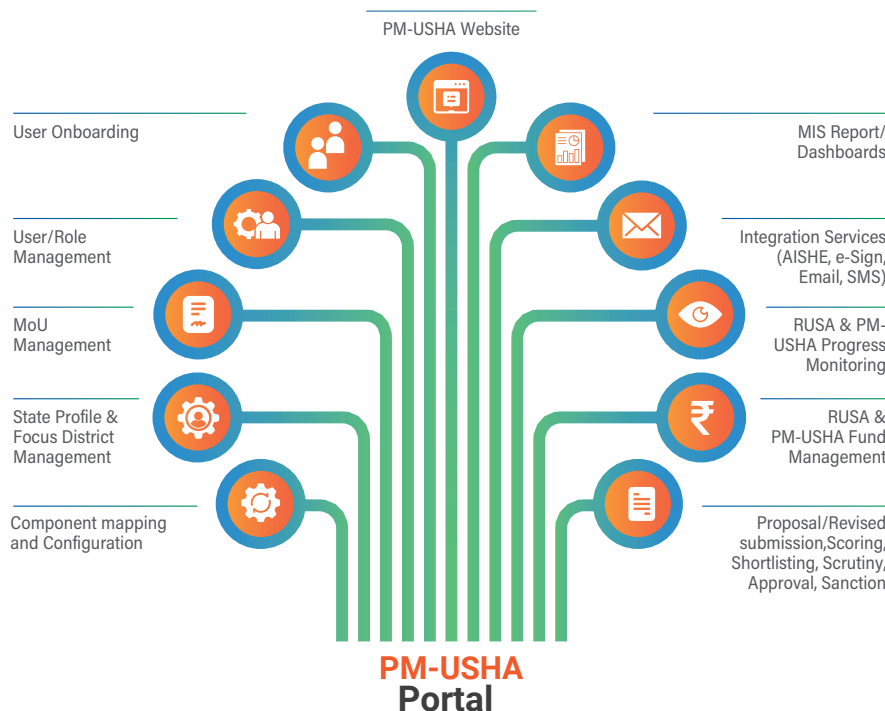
PM-USHA Website

User Onboarding

MIS Report/ Dashboards

User/Role Management

Integration Services (AISHE, e-Sign, Email, SMS)

MoU Management

RUSA & PM-USHA Progress Monitoring

State Profile & Focus District Management

RUSA & PM-USHA Fund Management

Component mapping and Configuration

Proposal/Revised submission,Scoring, Shortlisting, Scrutiny, Approval, Sanction

PM-USHA Portal